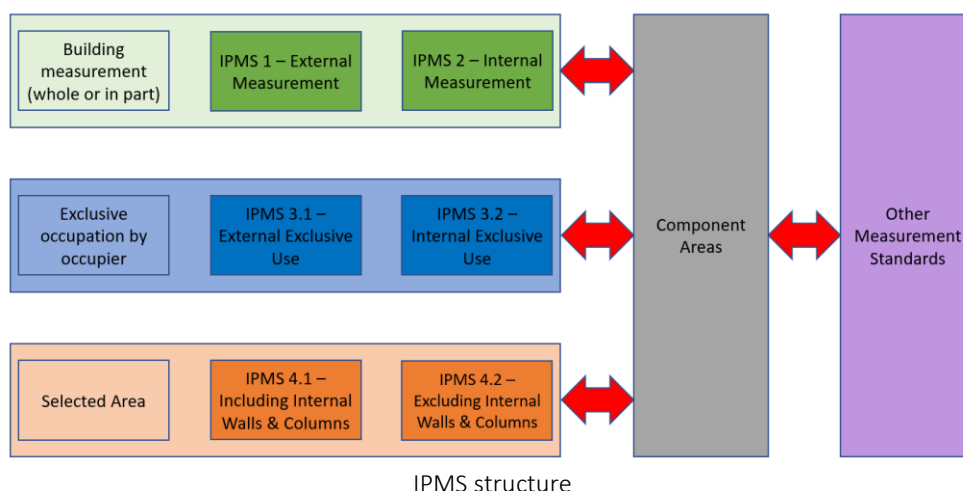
Building measurement (whole or in part)

IPMS 1 – External Measurement

IPMS 2 – Internal Measurement

Exclusive occupation by occupier

IPMS 3.1 – External Exclusive Use

IPMS 3.2 – Internal Exclusive Use

Selected Area

IPMS 4.1 – Including Internal Walls & Columns

IPMS 4.2 – Excluding Internal Walls & Columns

Component Areas

Other Measurement Standards

IPMS structure